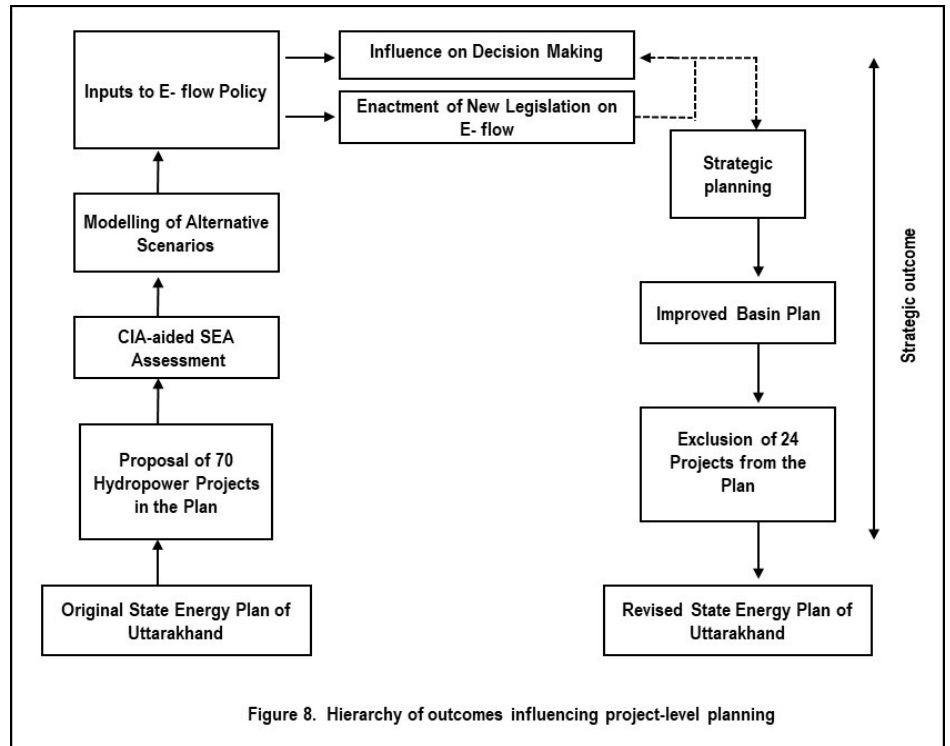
Inputs to E- flow Policy

Influence on Decision Making

Enactment of New Legislation on E- flow

Strategic planning

Modelling of Alternative Scenarios

CIA-aided SEA Assessment

Proposal of 70 Hydropower Projects in the Plan

Original State Energy Plan of Uttarakhand

Improved Basin Plan

Exclusion of 24 Projects from the Plan

Revised State Energy Plan of Uttarakhand

Strategic outcome

Figure 8. Hierarchy of outcomes influencing project-level planning